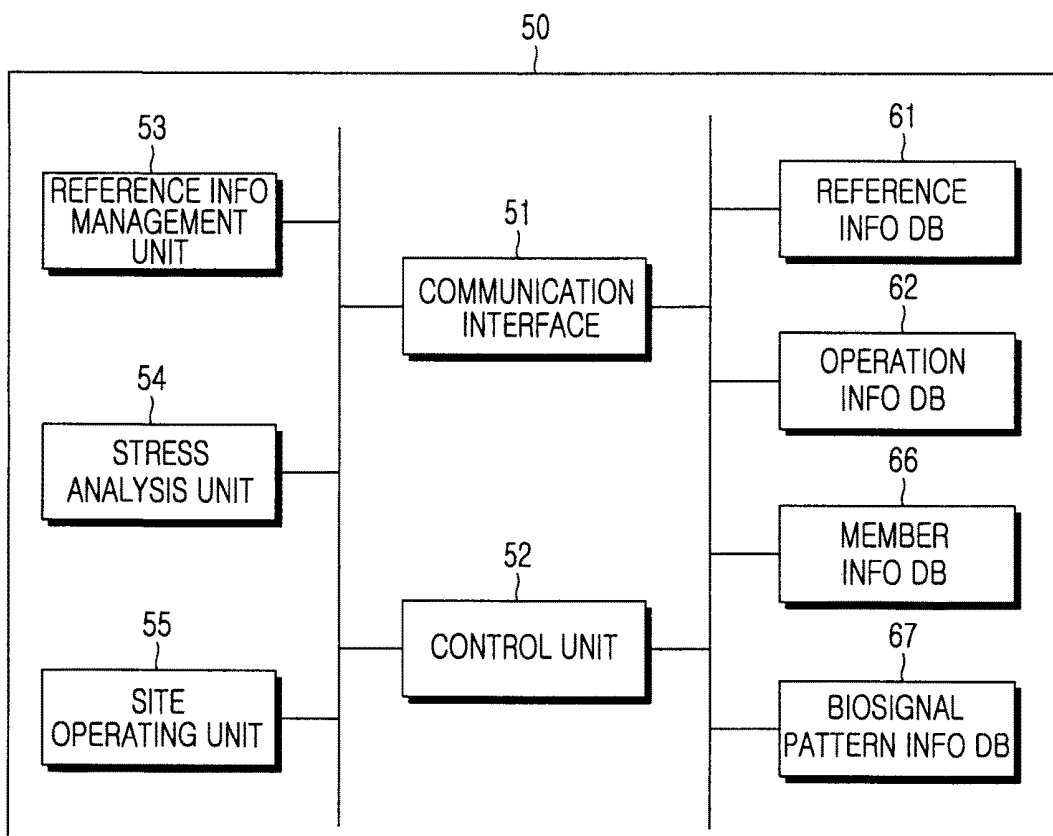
50

53
REFERENCE INFO MANAGEMENT UNIT

51
COMMUNICATION INTERFACE

61
REFERENCE INFO DB

62
OPERATION INFO DB

54
STRESS ANALYSIS UNIT

66
MEMBER INFO DB

52
CONTROL UNIT

55
SITE OPERATING UNIT

67
BIOSIGNAL PATTERN INFO DB